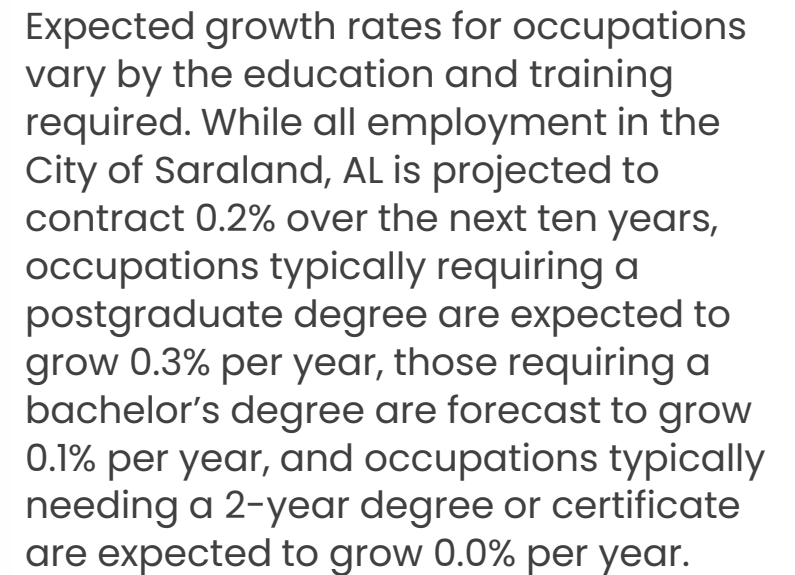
Expected growth rates for occupations vary by the education and training required. While all employment in the City of Saraland, AL is projected to contract 0.2% over the next ten years, occupations typically requiring a postgraduate degree are expected to grow 0.3% per year, those requiring a bachelor’s degree are forecast to grow 0.1% per year, and occupations typically needing a 2-year degree or certificate are expected to grow 0.0% per year.